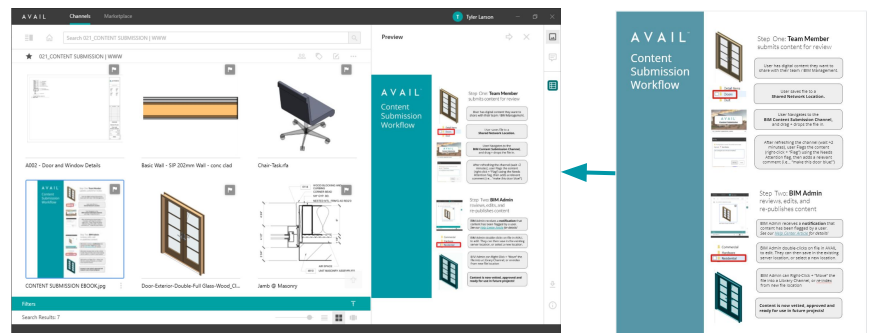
AVAIL Channels Marketplace

Tyler Larson

Search 021_CONTENT SUBMISSION | WWW

021_CONTENT SUBMISSION | WWW

Preview

A002 - Door and Window Details

Basic Wall - SIP 202mm Wall - conc clad

Chair-Task.rfa

CONTENT SUBMISSION EBOOK.jpg

Door-Exterior-Double-Full Glass-Wood_Cl...

Jamb @ Masonry

Filters

Search Results: 7

AVAIL
Content Submission Workflow

Step One: Team Member submits content for review

User has digital content they want to share with their team / BIM Management.

User saves file to a Shared Network Location.

User Navigates to the BIM Content Submission Channel, and drags + drops the file in.

After refreshing the channel (wait <5 minutes), user flags the content (right-click > "Flag") using the Needs Attention flag, then adds a relevant comment (i.e., "make this door blue!")

Step Two: BIM Admin reviews, edits, and re-publishes content

BIM Admin receives a notification that content has been flagged by a user. See our Help Article for details!

BIM Admin double-clicks on file in AVAIL to edit. They can then save in the existing server location, or select a new location.

BIM Admin uses Right-Click > "Move" the file into a Library Channel, or re-index from new file location.

Content is now vetted, approved and ready for use in future projects!